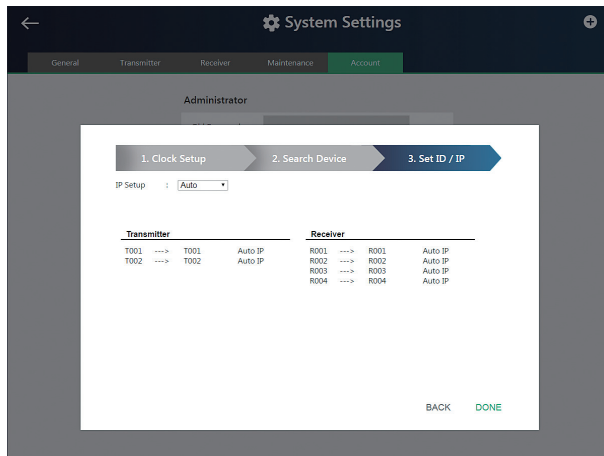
System Settings

General Transmitter Receiver Maintenance Account

Administrator

1. Clock Setup
2. Search Device
3. Set ID / IP

IP Setup : Auto

| Transmitter | | | |
|---|---|---|---|
| T001 | ---> | T001 | Auto IP |
| T002 | ---> | T002 | Auto IP |

| Receiver | | | |
|---|---|---|---|
| R001 | ---> | R001 | Auto IP |
| R002 | ---> | R002 | Auto IP |
| R003 | ---> | R003 | Auto IP |
| R004 | ---> | R004 | Auto IP |

BACK DONE